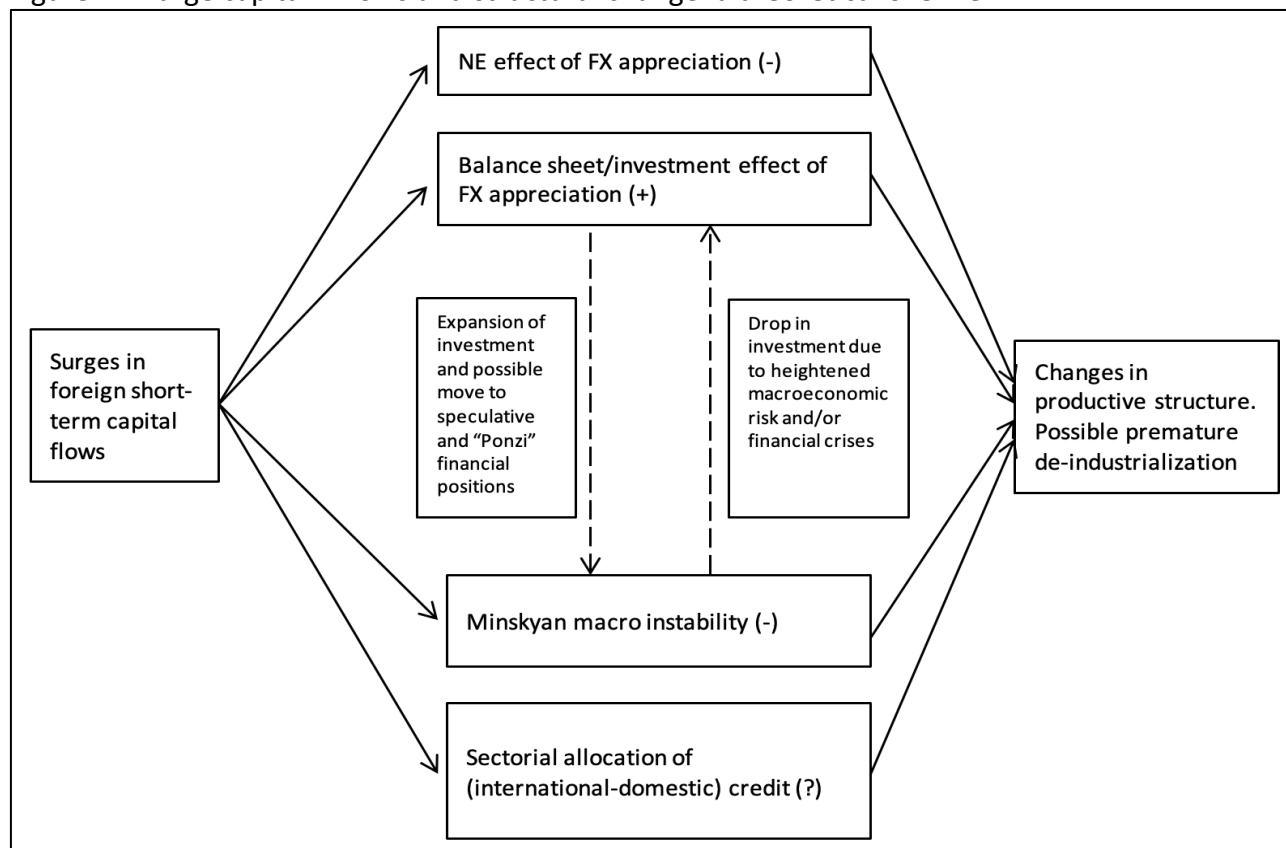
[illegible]

NE effect of FX appreciation (-)

Balance sheet/investment effect of FX appreciation (+)

Expansion of investment and possible move to speculative and "Ponzi" financial positions

Drop in investment due to heightened macroeconomic risk and/or financial crises

Surges in foreign short-term capital flows

Changes in productive structure. Possible premature de-industrialization

Minskyan macro instability (-)

Sectorial allocation of (international-domestic) credit (?)